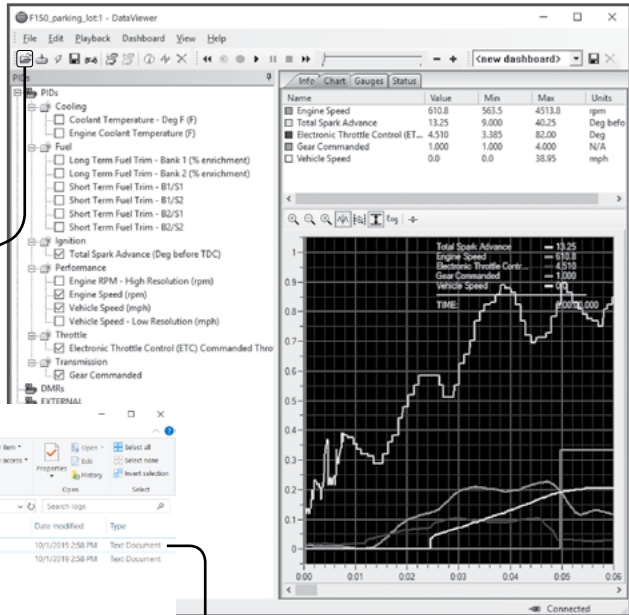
F150_parking_lot:1 - DataViewer

File Edit Playback Dashboard View Help

<new dashboard>

PIDs

PIDs
Cooling
Coolant Temperature - Deg F (F)
Engine Coolant Temperature (F)
Fuel
Long Term Fuel Trim - Bank 1 (% enrichment)
Long Term Fuel Trim - Bank 2 (% enrichment)
Short Term Fuel Trim - B1/S1
Short Term Fuel Trim - B1/S2
Short Term Fuel Trim - B2/S1
Short Term Fuel Trim - B2/S2
Ignition
Total Spark Advance (Deg before TDC)
Performance
Engine RPM - High Resolution (rpm)
Engine Speed (rpm)
Vehicle Speed (mph)
Vehicle Speed - Low Resolution (mph)
Throttle
Electronic Throttle Control (ETC) Commanded Thro
Transmission
Gear Commanded
DMRs
EXTERNAL

Info Chart Gauges Status

| Name | Value | Min | Max | Units |
|---|---|---|---|---|
| Engine Speed | 610.8 | 563.5 | 4513.8 | rpm |
| Total Spark Advance | 13.25 | 9.000 | 40.25 | Deg befo |
| Electronic Throttle Control (ET... | 4.510 | 3.385 | 82.00 | Deg |
| Gear Commanded | 1.000 | 1.000 | 4.000 | N/A |
| Vehicle Speed | 0.0 | 0.0 | 38.95 | mph |

Total Spark Advance = 13.25
Engine Speed = 610.8
Electronic Throttle Contr... = 4.510
Gear Commanded = 1.000
Vehicle Speed = 0.0
TIME 0:00:00.000

1
0.9
0.8
0.7
0.6
0.5
0.4
0.3
0.2
0.1
0
0:00 0:01 0:02 0:03 0:04 0:05 0:06

Item access
Properties
Open
Edit
History
Select all
Select none
Invert selection
Open
Select
Search logs
Date modified Type
10/1/2019 2:58 PM Text Document
10/1/2019 2:58 PM Text Document

Connected